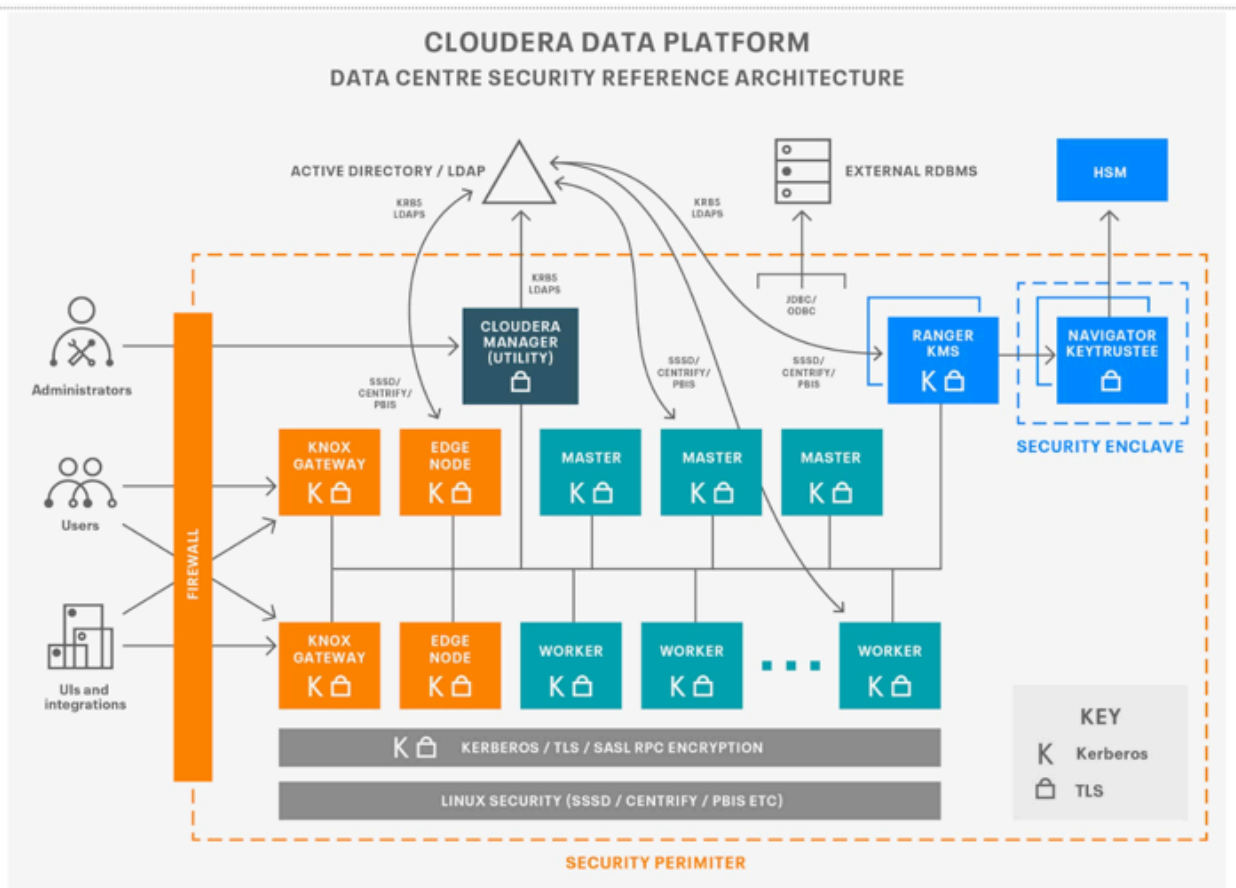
CLOUDERA DATA PLATFORM
DATA CENTRE SECURITY REFERENCE ARCHITECTURE

ACTIVE DIRECTORY / LDAP

EXTERNAL RDBMS

HSM

KRB5 LDAPS

KRB5 LDAPS

KRB5 LDAPS

JDBC/ ODBC

Administrators

CLOUDERA MANAGER (UTILITY)

SSSD/ CENTRIFY/ PBIS

SSSD/ CENTRIFY/ PBIS

SSSD/ CENTRIFY/ PBIS

RANGER KMS K

NAVIGATOR KEYTRUSTEE

SECURITY ENCLAVE

Users

FIREWALL

KNOX GATEWAY K

EDGE NODE K

MASTER K

MASTER K

MASTER K

UIs and integrations

KNOX GATEWAY K

EDGE NODE K

WORKER K

WORKER K

WORKER K

K KERBEROS / TLS / SASL RPC ENCRYPTION

LINUX SECURITY (SSSD / CENTRIFY / PBIS ETC)

KEY
K Kerberos
TLS

SECURITY PERIMITER